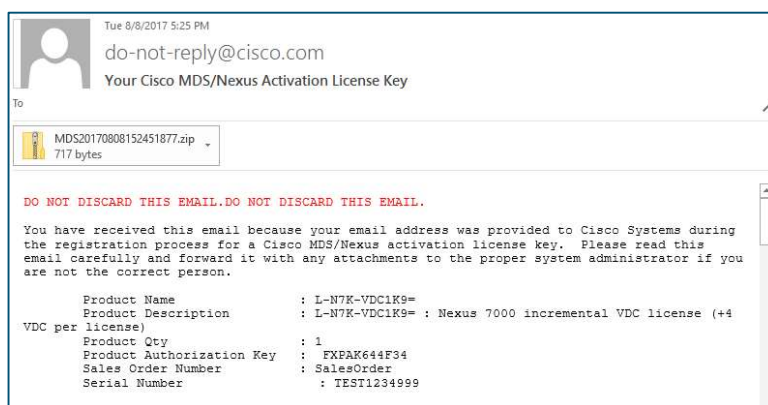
Tue 8/8/2017 5:25 PM

do-not-reply@cisco.com

Your Cisco MDS/Nexus Activation License Key

To

MDS20170808152451877.zip
717 bytes

DO NOT DISCARD THIS EMAIL.DO NOT DISCARD THIS EMAIL.

You have received this email because your email address was provided to Cisco Systems during the registration process for a Cisco MDS/Nexus activation license key. Please read this email carefully and forward it with any attachments to the proper system administrator if you are not the correct person.

Product Name : L-N7K-VDC1K9=
Product Description : L-N7K-VDC1K9= : Nexus 7000 incremental VDC license (+4 VDC per license)
Product Qty : 1
Product Authorization Key : FXPAK644F34
Sales Order Number : SalesOrder
Serial Number : TEST1234999